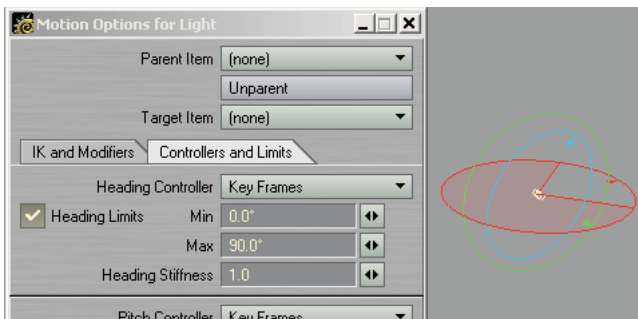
Motion Options for Light

Parent Item (none)

Unparent

Target Item (none)

IK and Modifiers | Controllers and Limits

Heading Controller Key Frames

Heading Limits Min 0.0°

Max 90.0°

Heading Stiffness 1.0

Pitch Controller Key Frames